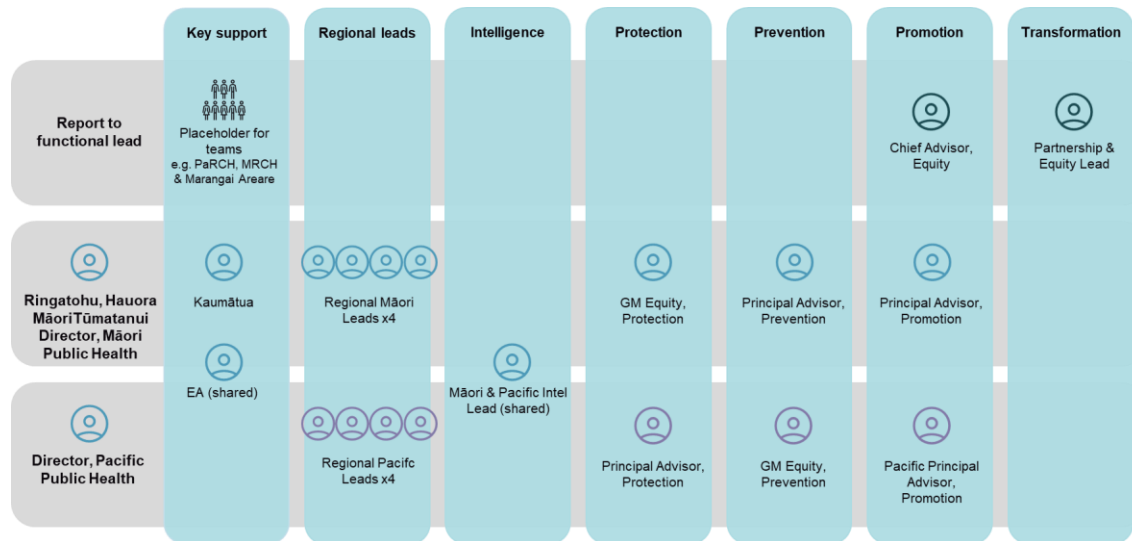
| | Key support | Regional leads | Intelligence | Protection | Prevention | Promotion | Transformation |
|---|---|---|---|---|---|---|---|
| Report to functional lead | Placeholder for teams e.g. PaRCH, MRCH & Marangai Areare | | | | | Chief Advisor, Equity | Partnership & Equity Lead |
| Ringatohu, Hauora MāoriTūmatanui Director, Māori Public Health | Kaumātua | Regional Māori Leads x4 | | GM Equity, Protection | Principal Advisor, Prevention | Principal Advisor, Promotion | |
| | EA (shared) | | Māori & Pacific Intel Lead (shared) | | | | |
| Director, Pacific Public Health | | Regional Pacifc Leads x4 | | Principal Advisor, Protection | GM Equity, Prevention | Pacific Principal Advisor, Promotion | |